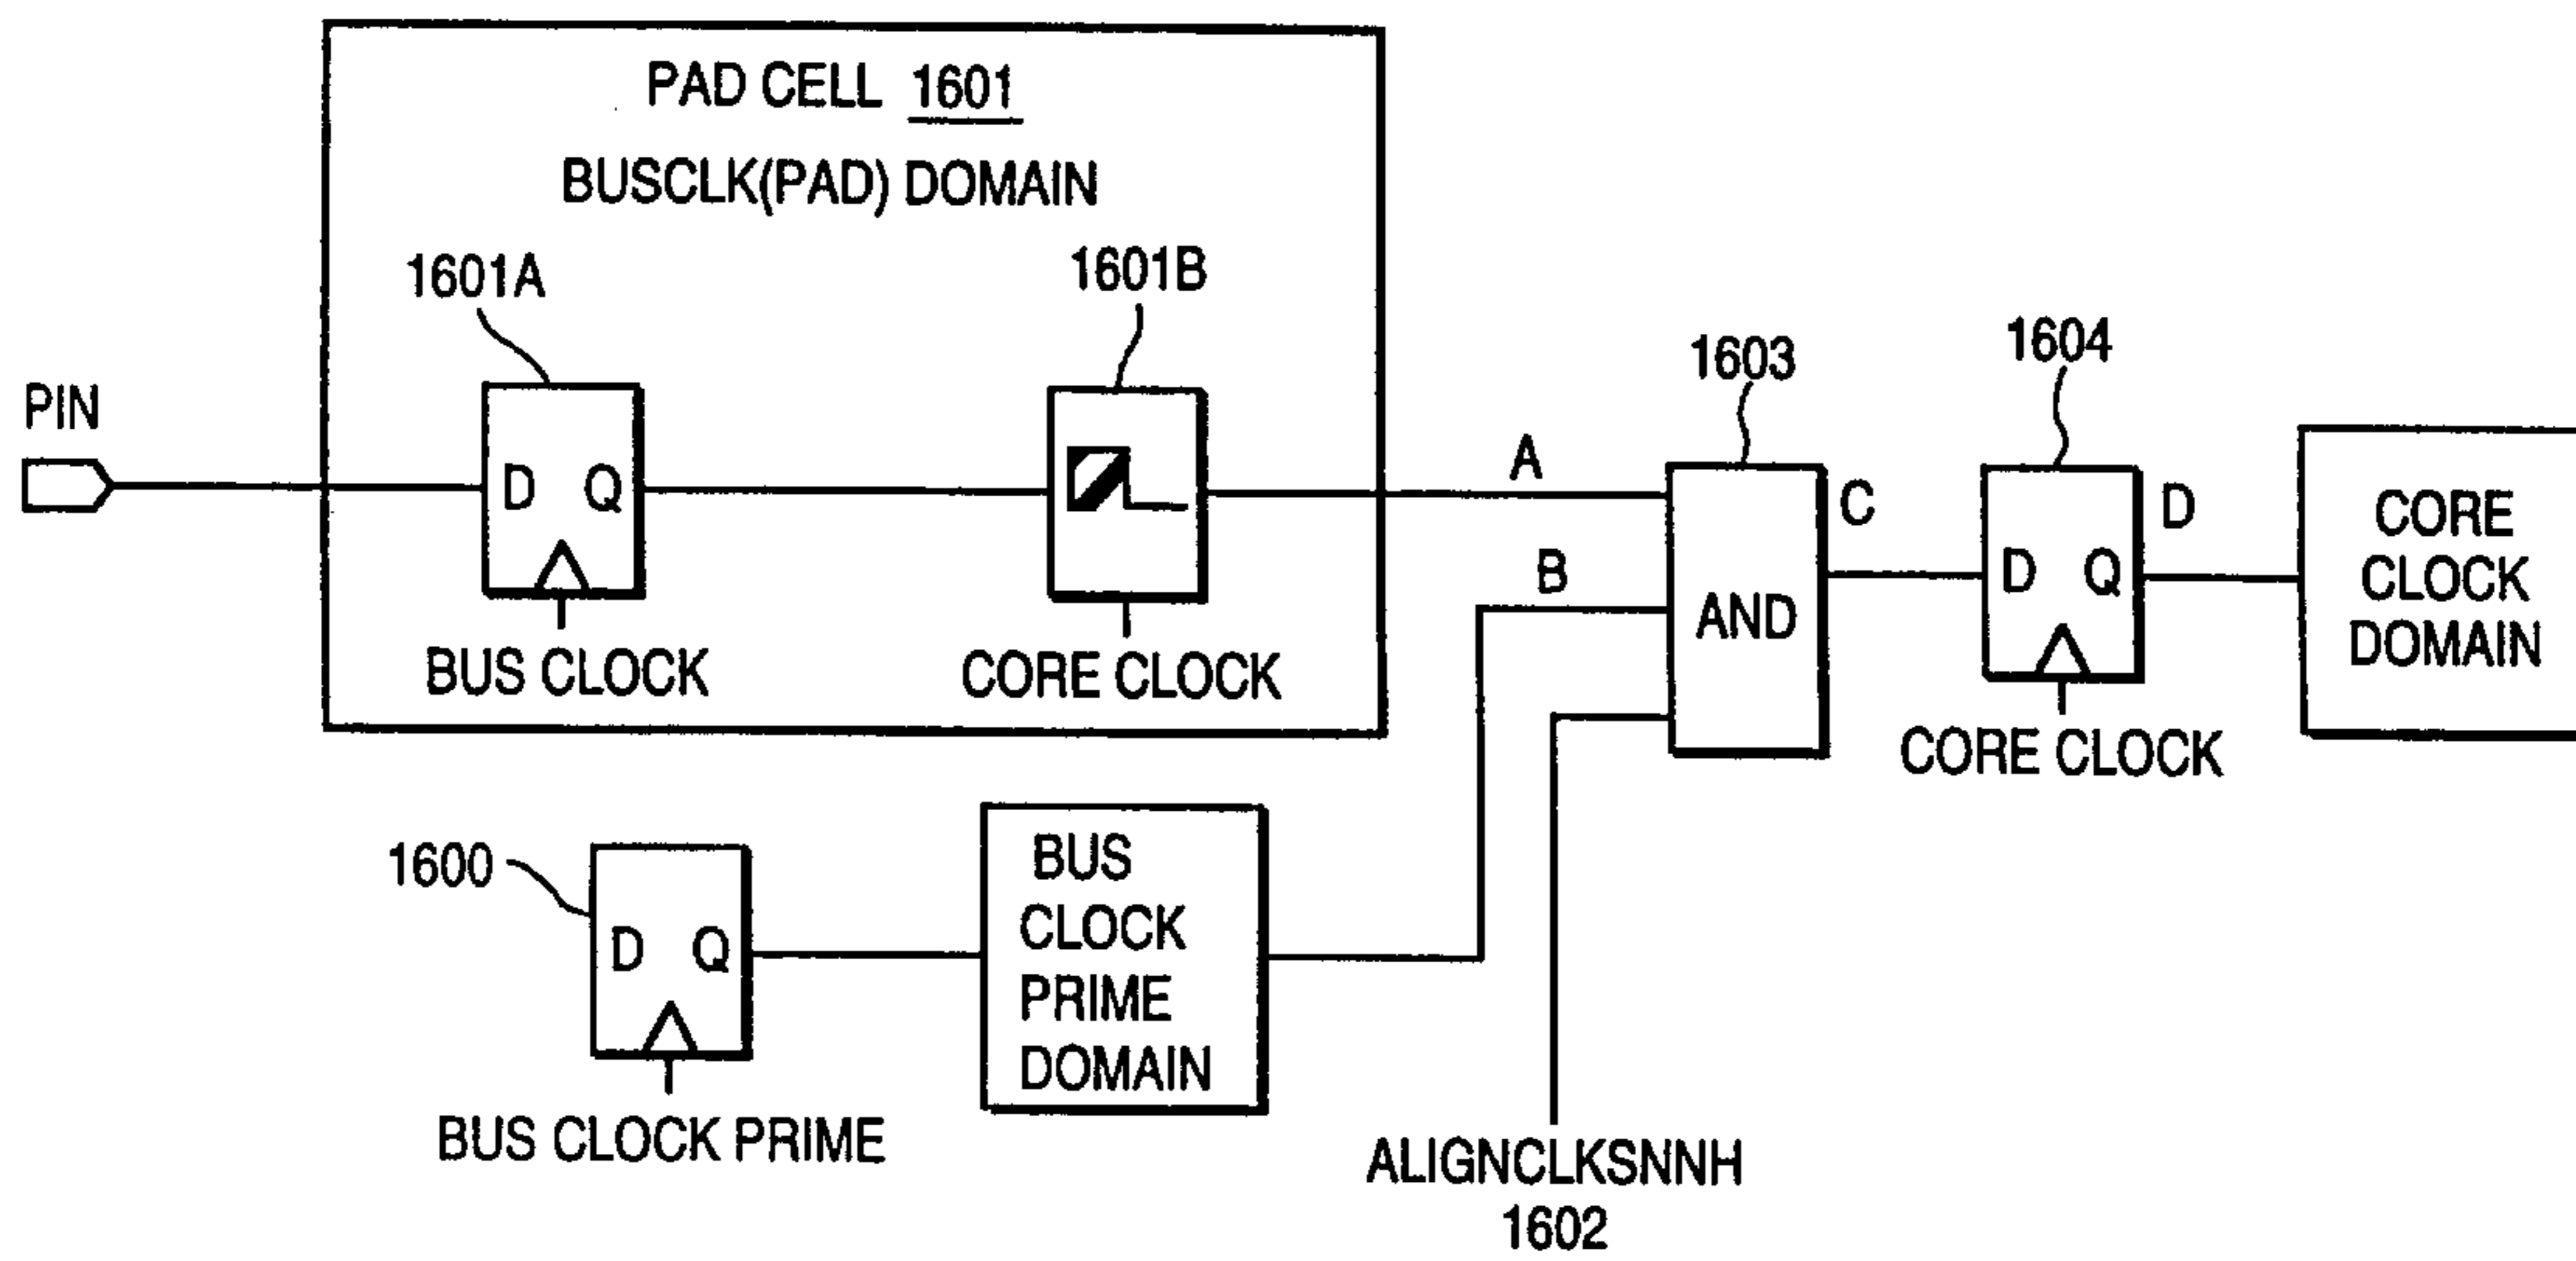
PAD CELL 1601

BUSCLK(PAD) DOMAIN

1601A

1601B

PIN

D Q

BUS CLOCK

CORE CLOCK

A

1603

1604

B

AND

C

D

D Q

CORE CLOCK DOMAIN

CORE CLOCK

1600

D Q

BUS CLOCK PRIME

BUS CLOCK PRIME DOMAIN

ALIGNCLKSNNH 1602